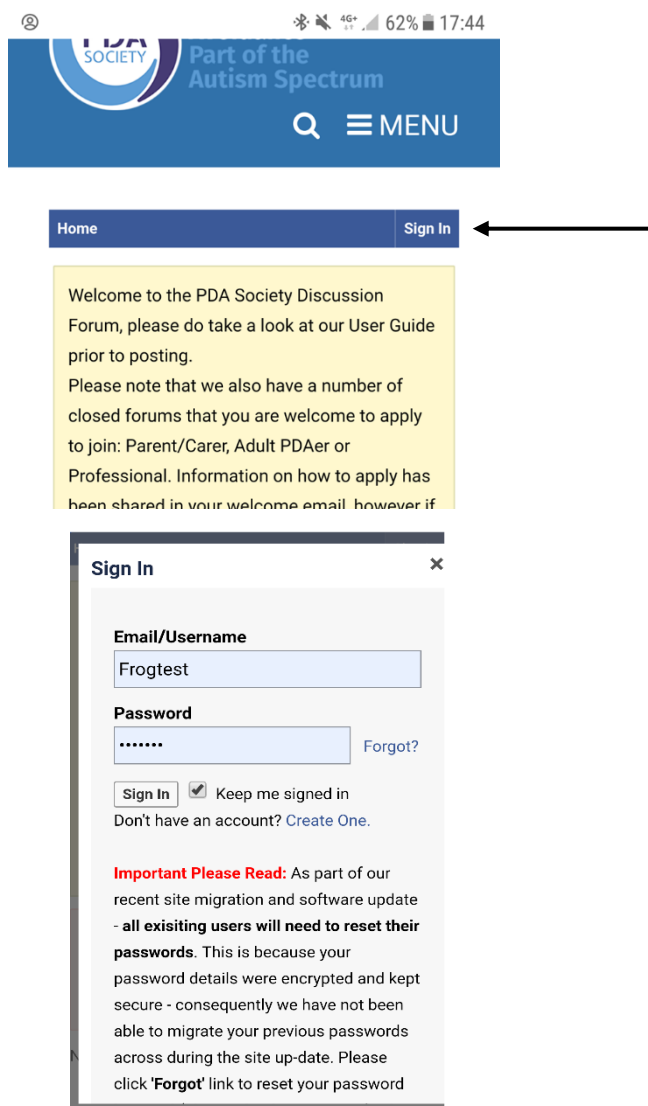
62% 17:44

PDA SOCIETY

Part of the Autism Spectrum

MENU

Home

Sign In

Welcome to the PDA Society Discussion Forum, please do take a look at our User Guide prior to posting.
Please note that we also have a number of closed forums that you are welcome to apply to join: Parent/Carer, Adult PDAer or Professional. Information on how to apply has been shared in your welcome email, however if

Sign In

×

Email/Username

Frogtest

Password

•••••••

Forgot?

Sign In

Keep me signed in

Don't have an account? Create One.

**Important Please Read:** As part of our recent site migration and software update - **all exisiting users will need to reset their passwords**. This is because your password details were encrypted and kept secure - consequently we have not been able to migrate your previous passwords across during the site up-date. Please click **'Forgot'** link to reset your password